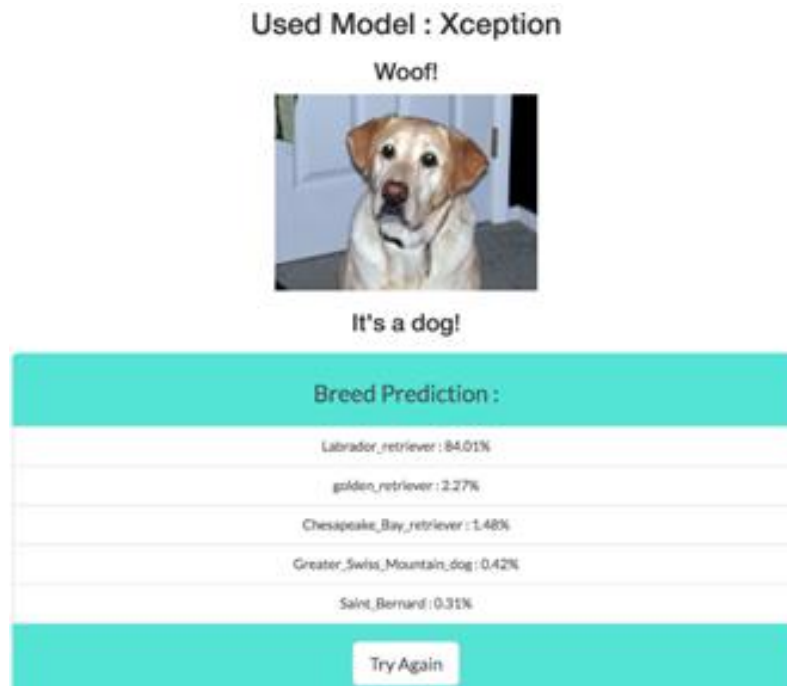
Used Model : Xception

Woof!

It's a dog!

Breed Prediction :

Labrador_retriever : 84.01%

golden_retriever : 2.27%

Chesapeake_Bay_retriever : 1.48%

Greater_Swiss_Mountain_dog : 0.42%

Saint_Bernard : 0.31%

Try Again